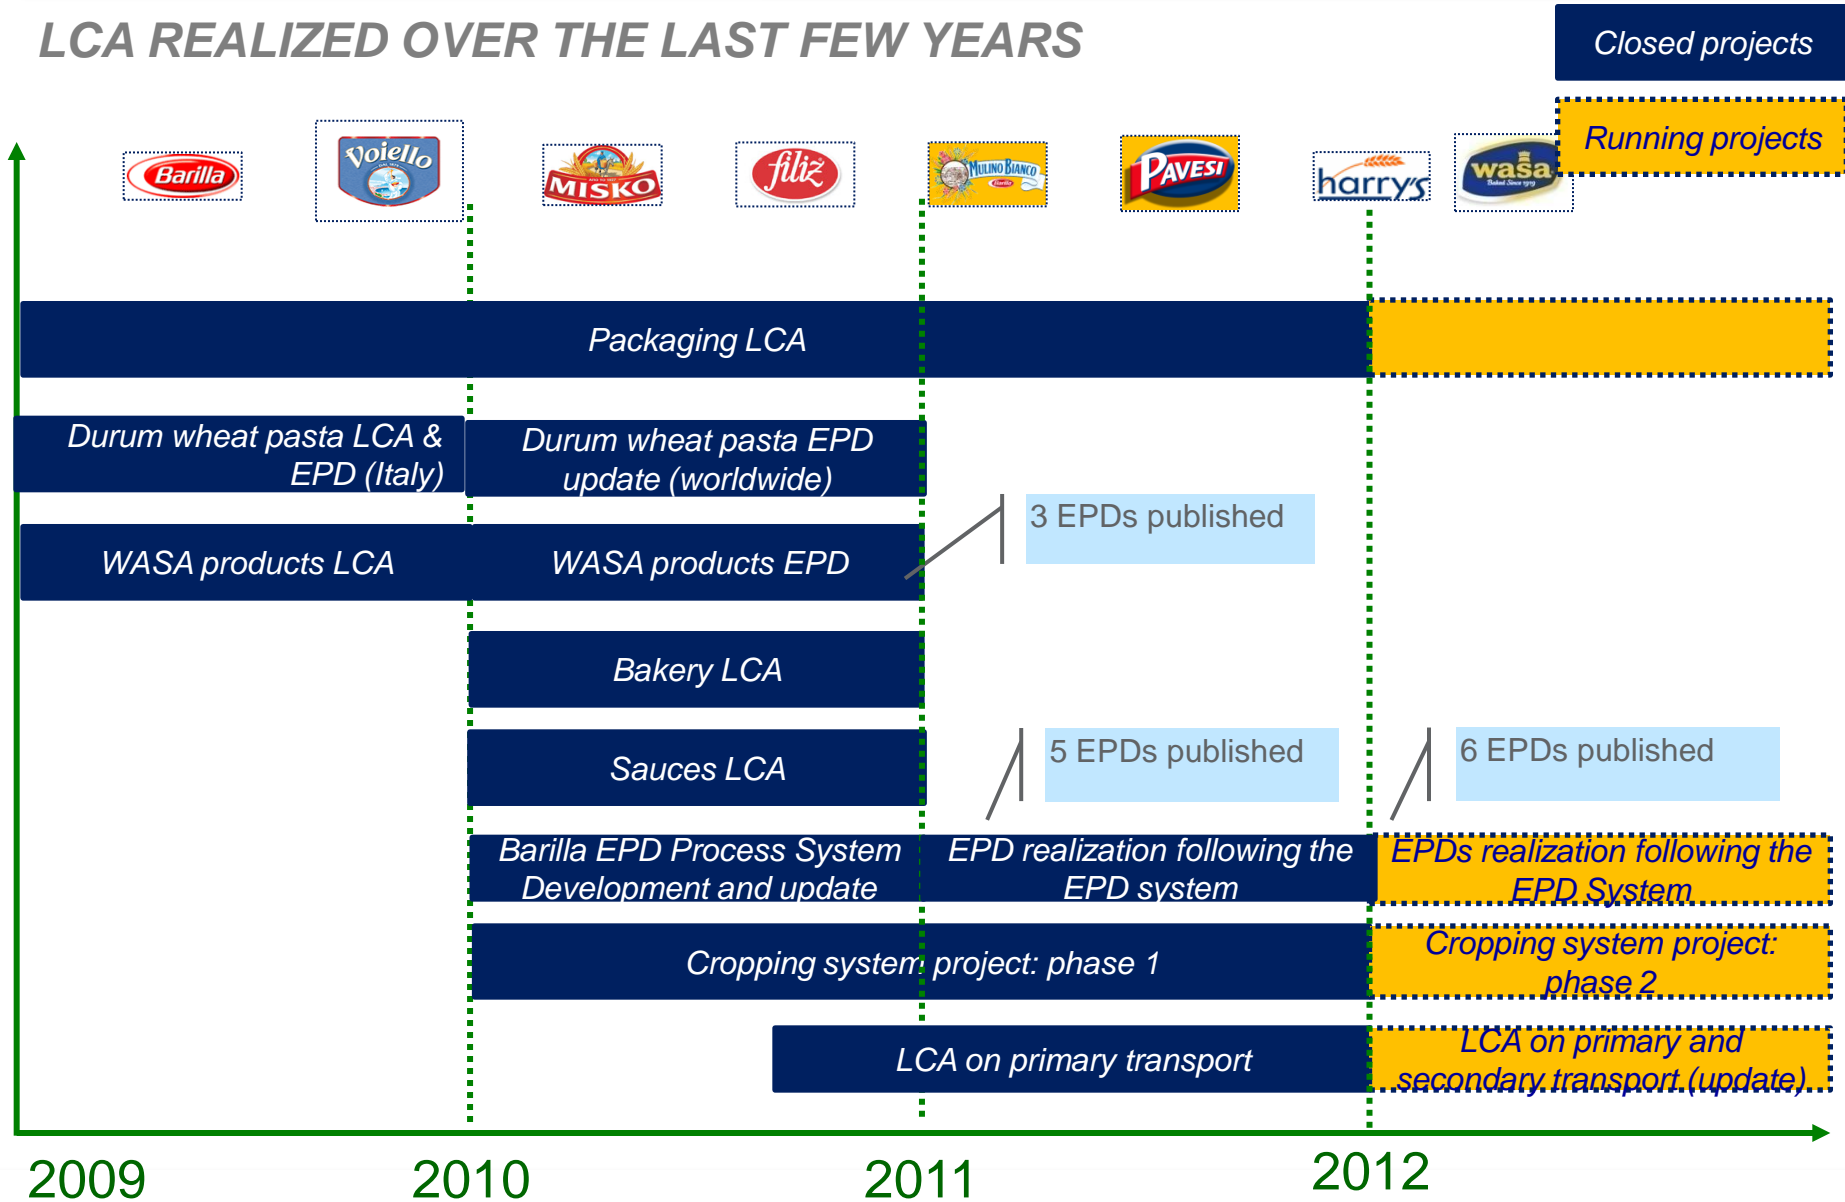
LCA REALIZED OVER THE LAST FEW YEARS

Closed projects

Running projects

Barilla

Voiello

MISKO

filiz

Mulino Bianco

Pavesi

harry's

wasa

Packaging LCA

Durum wheat pasta LCA & EPD (Italy)

Durum wheat pasta EPD update (worldwide)

3 EPDs published

WASA products LCA

WASA products EPD

Bakery LCA

Sauces LCA

5 EPDs published

6 EPDs published

Barilla EPD Process System Development and update

EPD realization following the EPD system

EPDs realization following the EPD System

Cropping system project: phase 1

Cropping system project: phase 2

LCA on primary transport

LCA on primary and secondary transport (update)

2009

2010

2011

2012